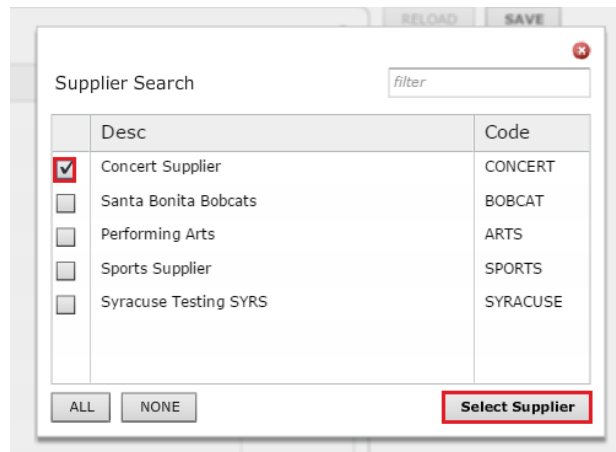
RELOAD SAVE

Supplier Search

filter

| | Desc | Code |
|---|---|---|
| ☑ | Concert Supplier | CONCERT |
| ☐ | Santa Bonita Bobcats | BOBCAT |
| ☐ | Performing Arts | ARTS |
| ☐ | Sports Supplier | SPORTS |
| ☐ | Syracuse Testing SYRS | SYRACUSE |

ALL NONE

Select Supplier